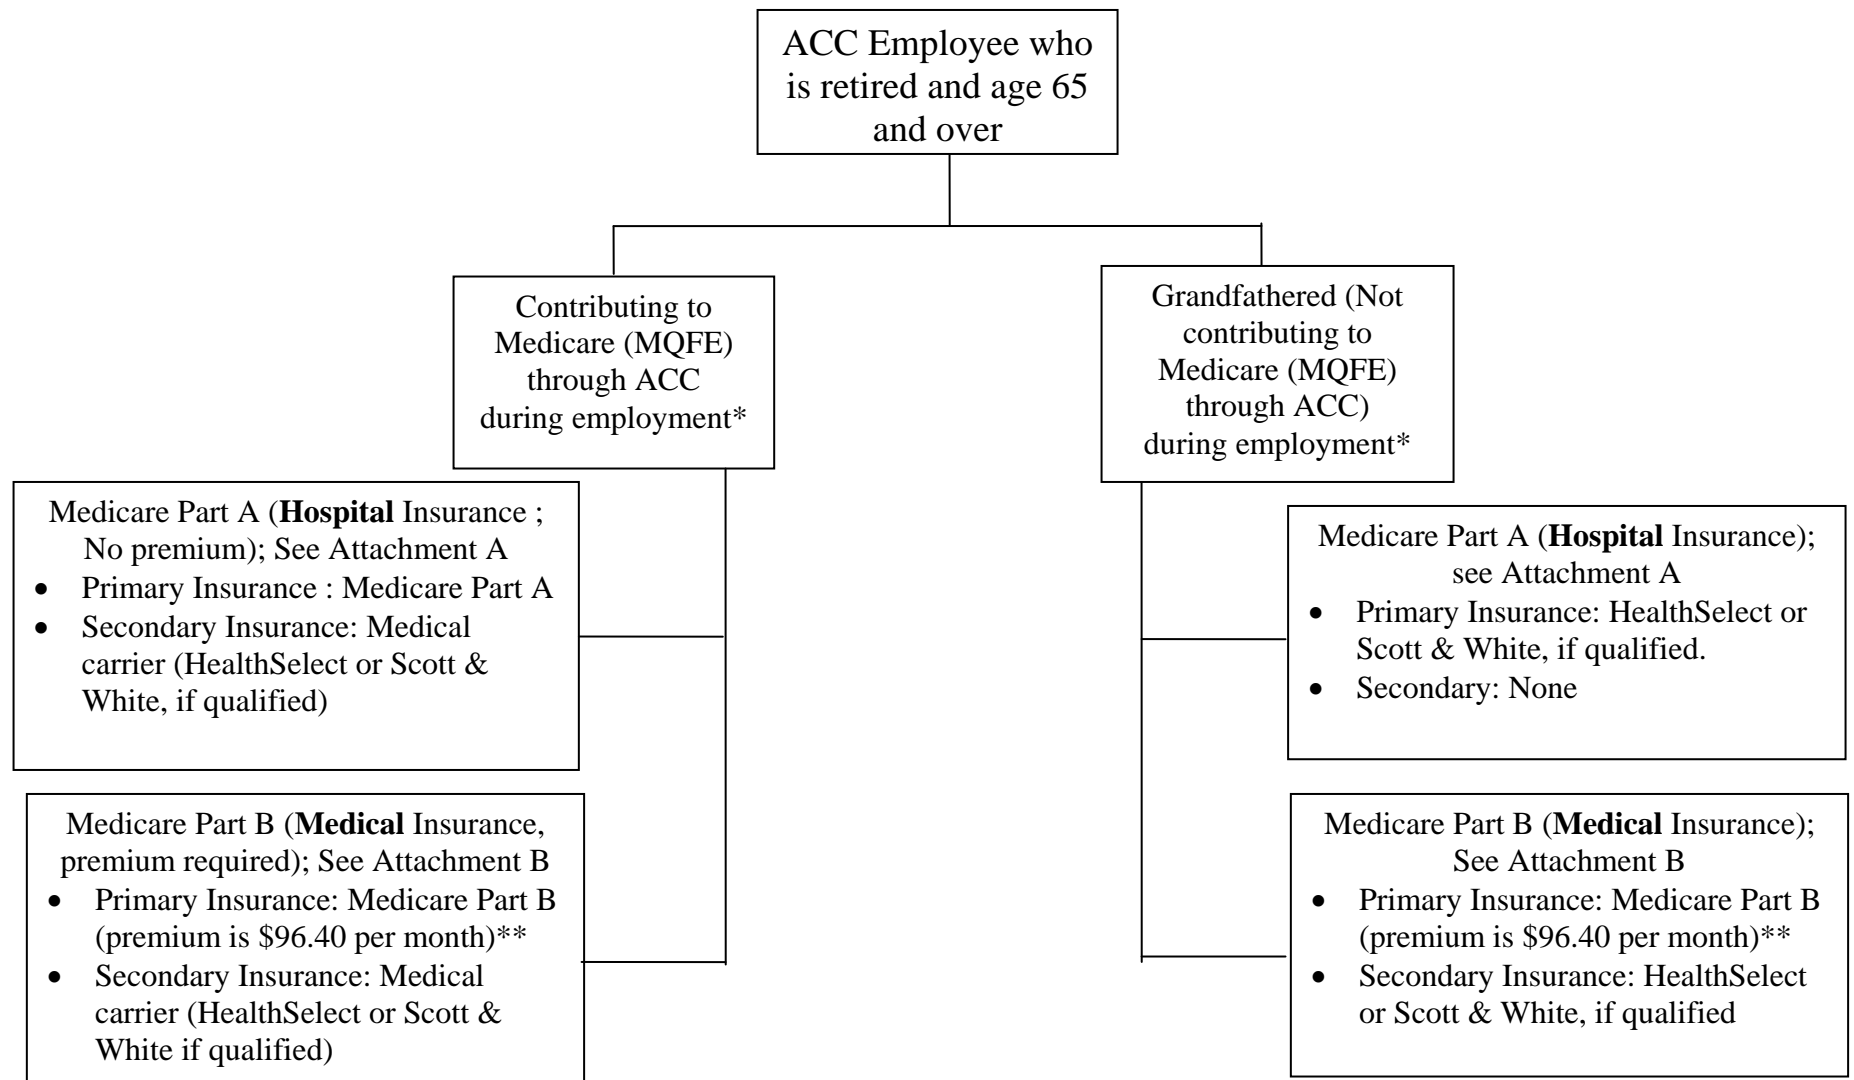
ACC Employee who is retired and age 65 and over

Contributing to Medicare (MQFE) through ACC during employment*

Medicare Part A (**Hospital** Insurance ; No premium); See Attachment A
- Primary Insurance : Medicare Part A
- Secondary Insurance: Medical carrier (HealthSelect or Scott & White, if qualified)

Medicare Part B (**Medical** Insurance, premium required); See Attachment B
- Primary Insurance: Medicare Part B (premium is \$96.40 per month)**
- Secondary Insurance: Medical carrier (HealthSelect or Scott & White if qualified)

Grandfathered (Not contributing to Medicare (MQFE) through ACC) during employment*

Medicare Part A (**Hospital** Insurance); see Attachment A
- Primary Insurance: HealthSelect or Scott & White, if qualified.
- Secondary: None

Medicare Part B (**Medical** Insurance); See Attachment B
- Primary Insurance: Medicare Part B (premium is \$96.40 per month)**
- Secondary Insurance: HealthSelect or Scott & White, if qualified